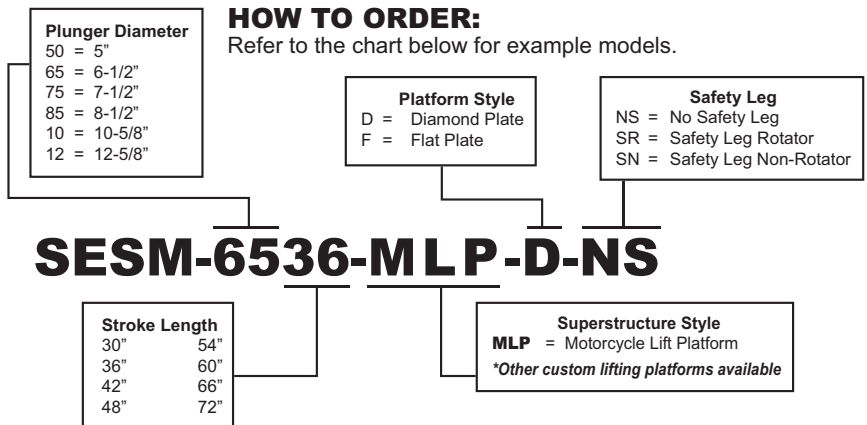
Plunger Diameter
50 = 5"
65 = 6-1/2"
75 = 7-1/2"
85 = 8-1/2"
10 = 10-5/8"
12 = 12-5/8"

HOW TO ORDER:
Refer to the chart below for example models.

Platform Style
D = Diamond Plate
F = Flat Plate

Safety Leg
NS = No Safety Leg
SR = Safety Leg Rotator
SN = Safety Leg Non-Rotator

SESM-6536-MLP-D-NS

Stroke Length
30" 54"
36" 60"
42" 66"
48" 72"

Superstructure Style
MLP = Motorcycle Lift Platform
*Other custom lifting platforms available